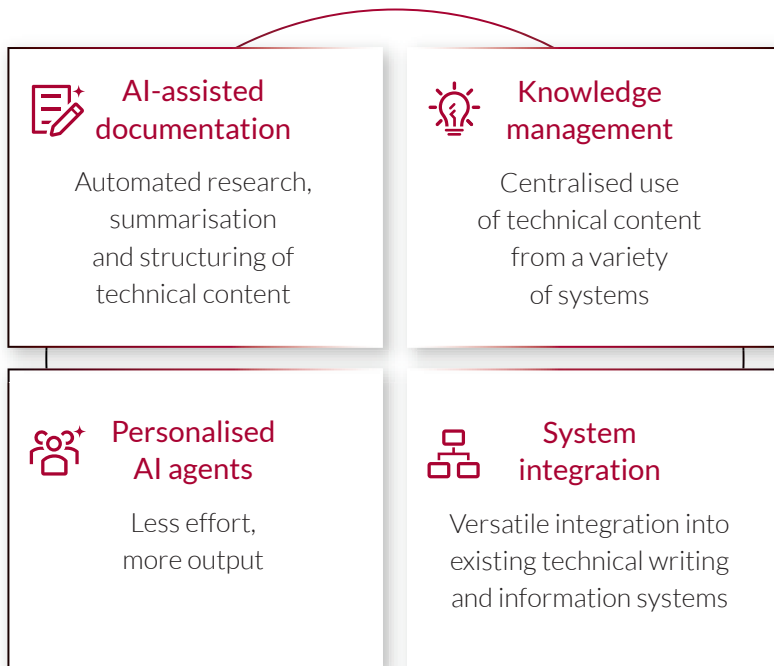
AI-assisted documentation

Automated research, summarisation and structuring of technical content

Knowledge management

Centralised use of technical content from a variety of systems

Personalised AI agents

Less effort, more output

System integration

Versatile integration into existing technical writing and information systems